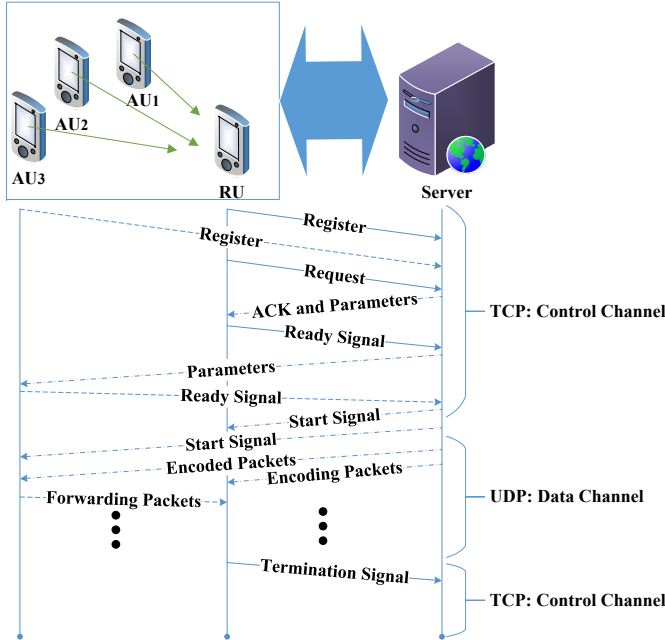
AU1
AU2
AU3
RU
Server

Register
Register
Request
ACK and Parameters
Ready Signal
Parameters
Ready Signal
Start Signal
Start Signal
Encoded Packets
Encoding Packets
Forwarding Packets
Termination Signal

TCP: Control Channel
UDP: Data Channel
TCP: Control Channel